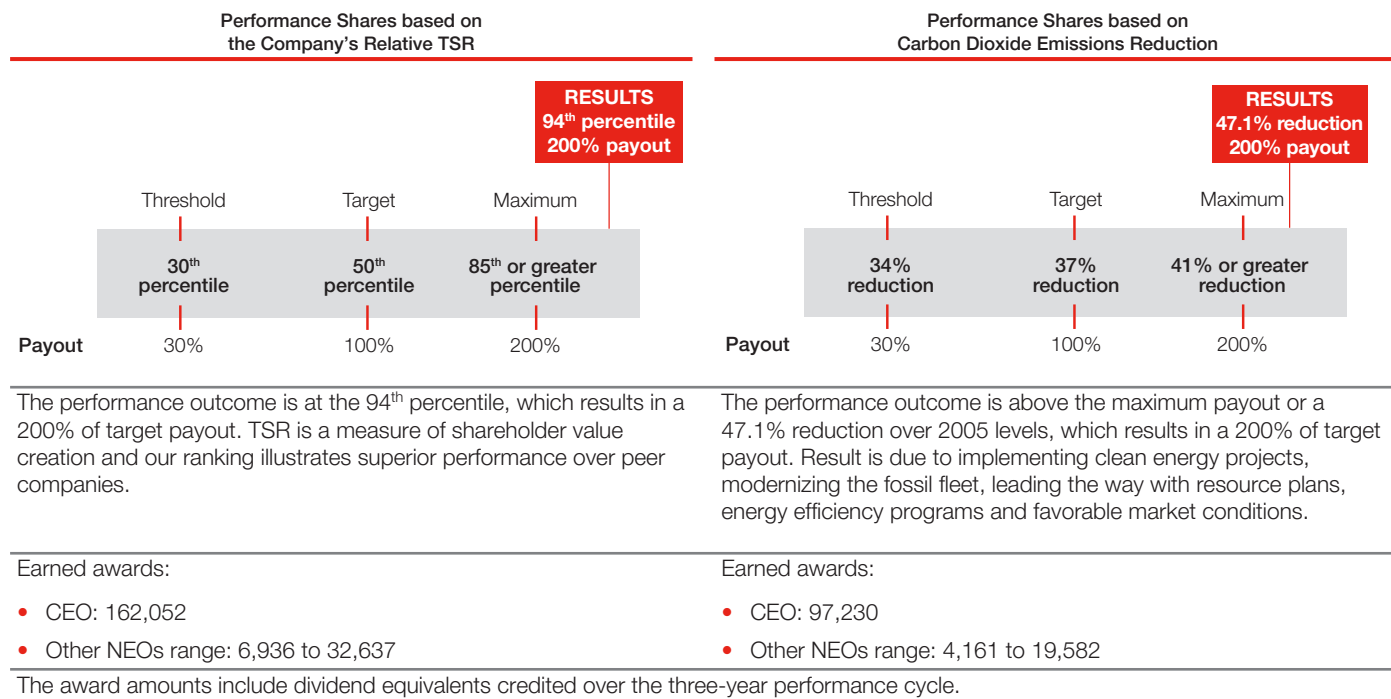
Performance Shares based on the Company's Relative TSR

RESULTS
94$^{th}$ percentile
200% payout

Threshold
Target
Maximum

30$^{th}$ percentile
50$^{th}$ percentile
85$^{th}$ or greater percentile

Payout
30%
100%
200%

The performance outcome is at the 94$^{th}$ percentile, which results in a 200% of target payout. TSR is a measure of shareholder value creation and our ranking illustrates superior performance over peer companies.

Earned awards:

• CEO: 162,052

• Other NEOs range: 6,936 to 32,637

Performance Shares based on Carbon Dioxide Emissions Reduction

RESULTS
47.1% reduction
200% payout

Threshold
Target
Maximum

34% reduction
37% reduction
41% or greater reduction

Payout
30%
100%
200%

The performance outcome is above the maximum payout or a 47.1% reduction over 2005 levels, which results in a 200% of target payout. Result is due to implementing clean energy projects, modernizing the fossil fleet, leading the way with resource plans, energy efficiency programs and favorable market conditions.

Earned awards:

• CEO: 97,230

• Other NEOs range: 4,161 to 19,582

The award amounts include dividend equivalents credited over the three-year performance cycle.